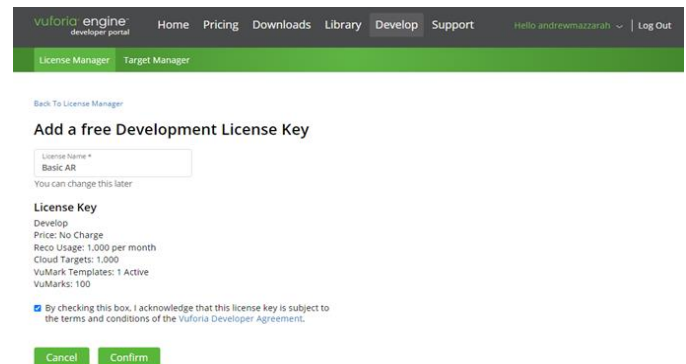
vuforia engine™
developer portal

Home Pricing Downloads Library Develop Support

Hello andrewmazzarah ⌄ | Log Out

License Manager Target Manager

Back To License Manager

Add a free Development License Key

License Name *
Basic AR

You can change this later

License Key

Develop
Price: No Charge
Reco Usage: 1,000 per month
Cloud Targets: 1,000
VuMark Templates: 1 Active
VuMarks: 100

By checking this box, I acknowledge that this license key is subject to the terms and conditions of the Vuforia Developer Agreement.

Cancel Confirm